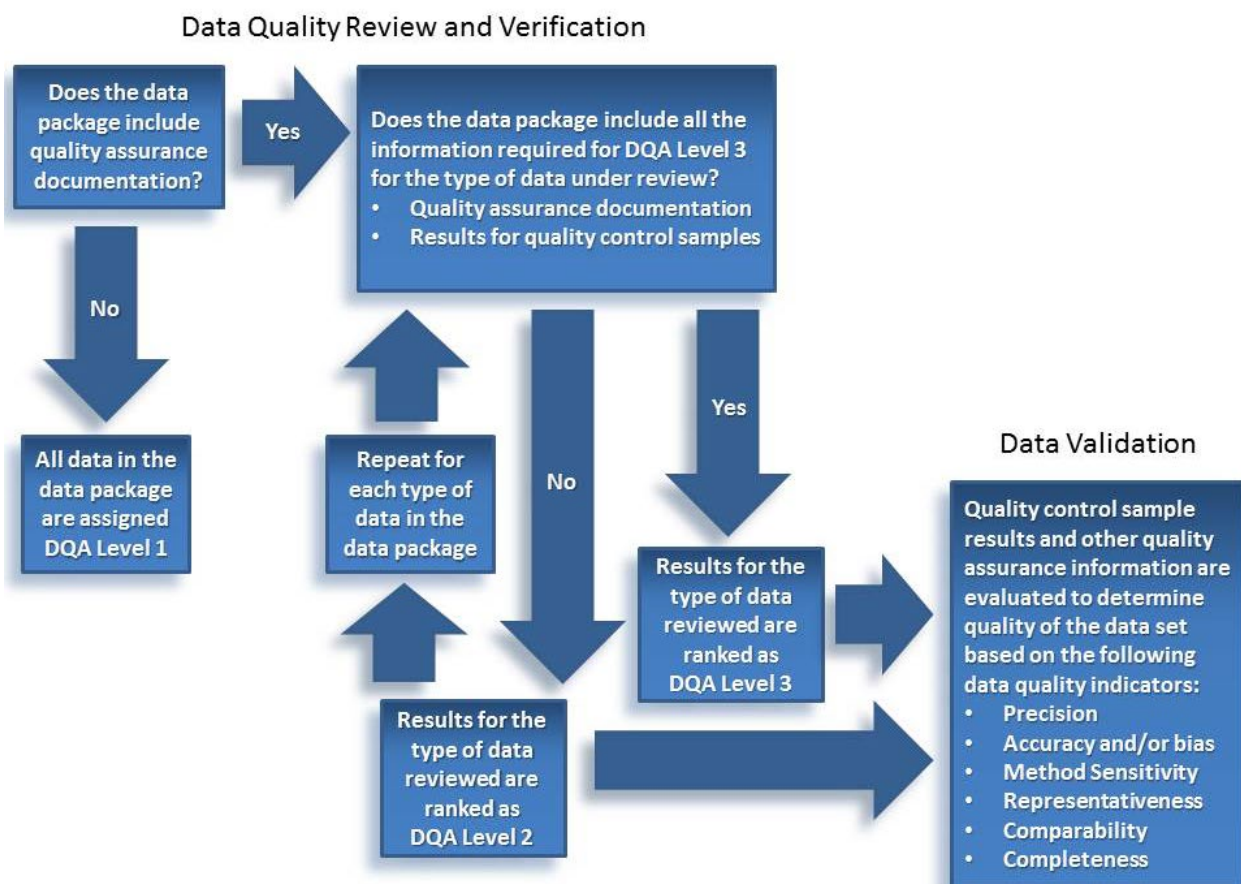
Data Quality Review and Verification

Does the data package include quality assurance documentation?

Yes

Does the data package include all the information required for DQA Level 3 for the type of data under review?
• Quality assurance documentation
• Results for quality control samples

No

All data in the data package are assigned DQA Level 1

Repeat for each type of data in the data package

No

Yes

Results for the type of data reviewed are ranked as DQA Level 3

Results for the type of data reviewed are ranked as DQA Level 2

Data Validation

Quality control sample results and other quality assurance information are evaluated to determine quality of the data set based on the following data quality indicators:
• Precision
• Accuracy and/or bias
• Method Sensitivity
• Representativeness
• Comparability
• Completeness